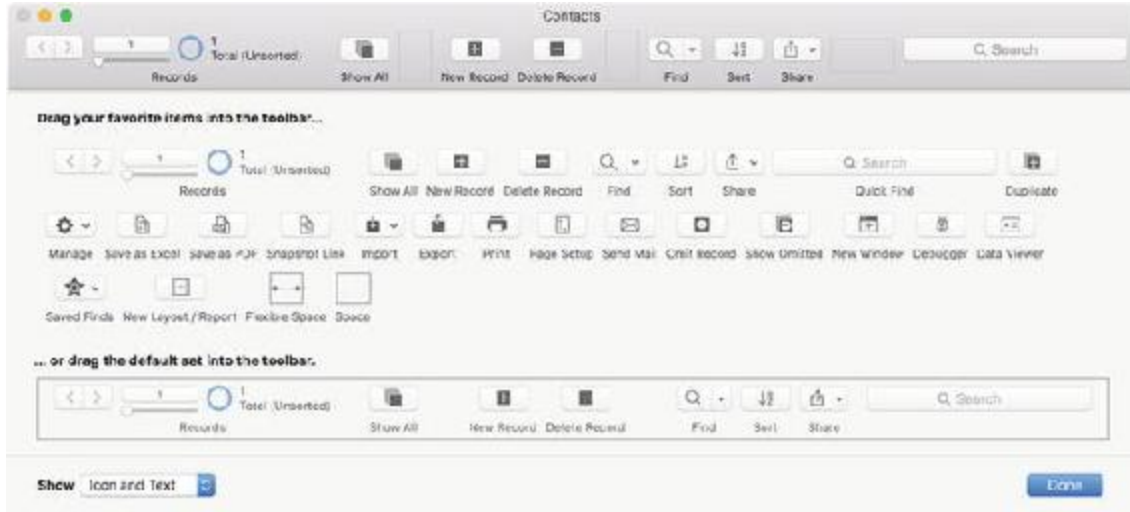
Contacts

1
1
Total (Unsorted)
Records
Show All
New Record
Delete Record
Find
Sort
Share
Search

Drag your favorite items into the toolbar...

1
1
Total (Unsorted)
Records
Show All
New Record
Delete Record
Find
Sort
Share
Search
Quick Find
Duplicate

Manage
Save as Excel
Save as PDF
Snapshot Link
Import
Export
Print
Page Setup
Send Mail
Omit Record
Show Omitted
New Window
Debugger
Data Viewer

Saved Finds
New Layout / Report
Flexible Space
Space

... or drag the default set into the toolbar.

1
1
Total (Unsorted)
Records
Show All
New Record
Delete Record
Find
Sort
Share
Search

Show Icon and Text

Done